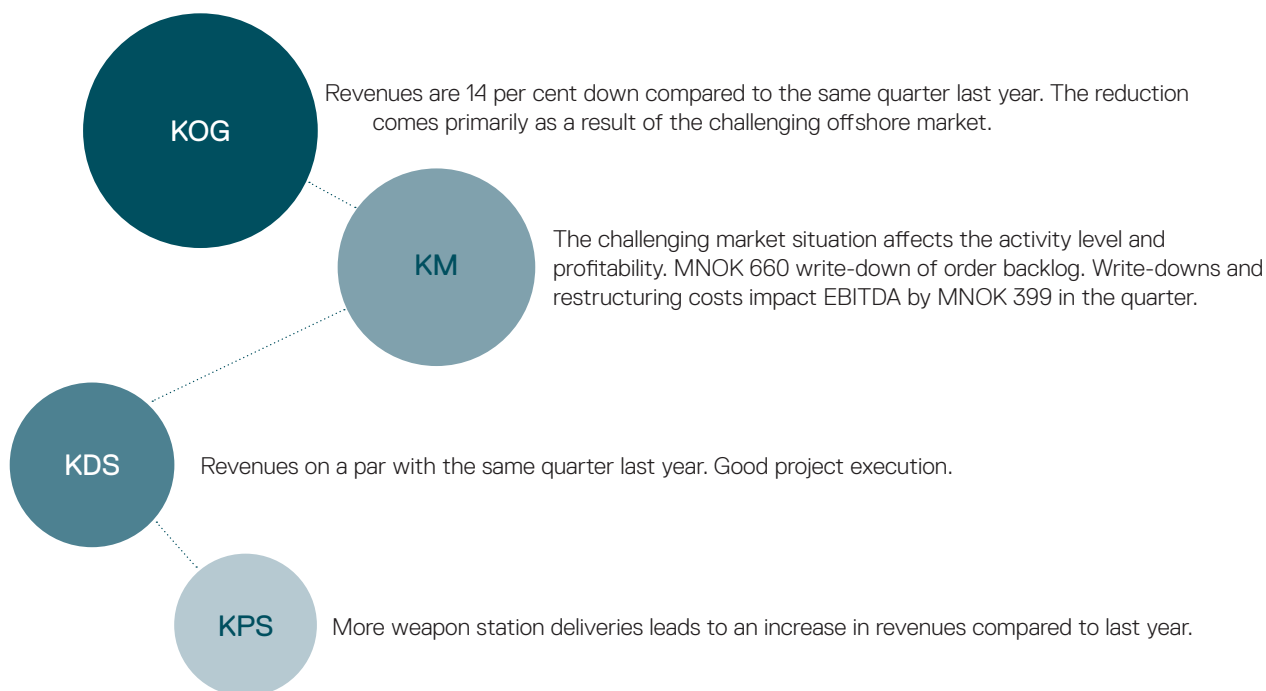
KOG

Revenues are 14 per cent down compared to the same quarter last year. The reduction comes primarily as a result of the challenging offshore market.

KM

The challenging market situation affects the activity level and profitability. MNOK 660 write-down of order backlog. Write-downs and restructuring costs impact EBITDA by MNOK 399 in the quarter.

KDS

Revenues on a par with the same quarter last year. Good project execution.

KPS

More weapon station deliveries leads to an increase in revenues compared to last year.